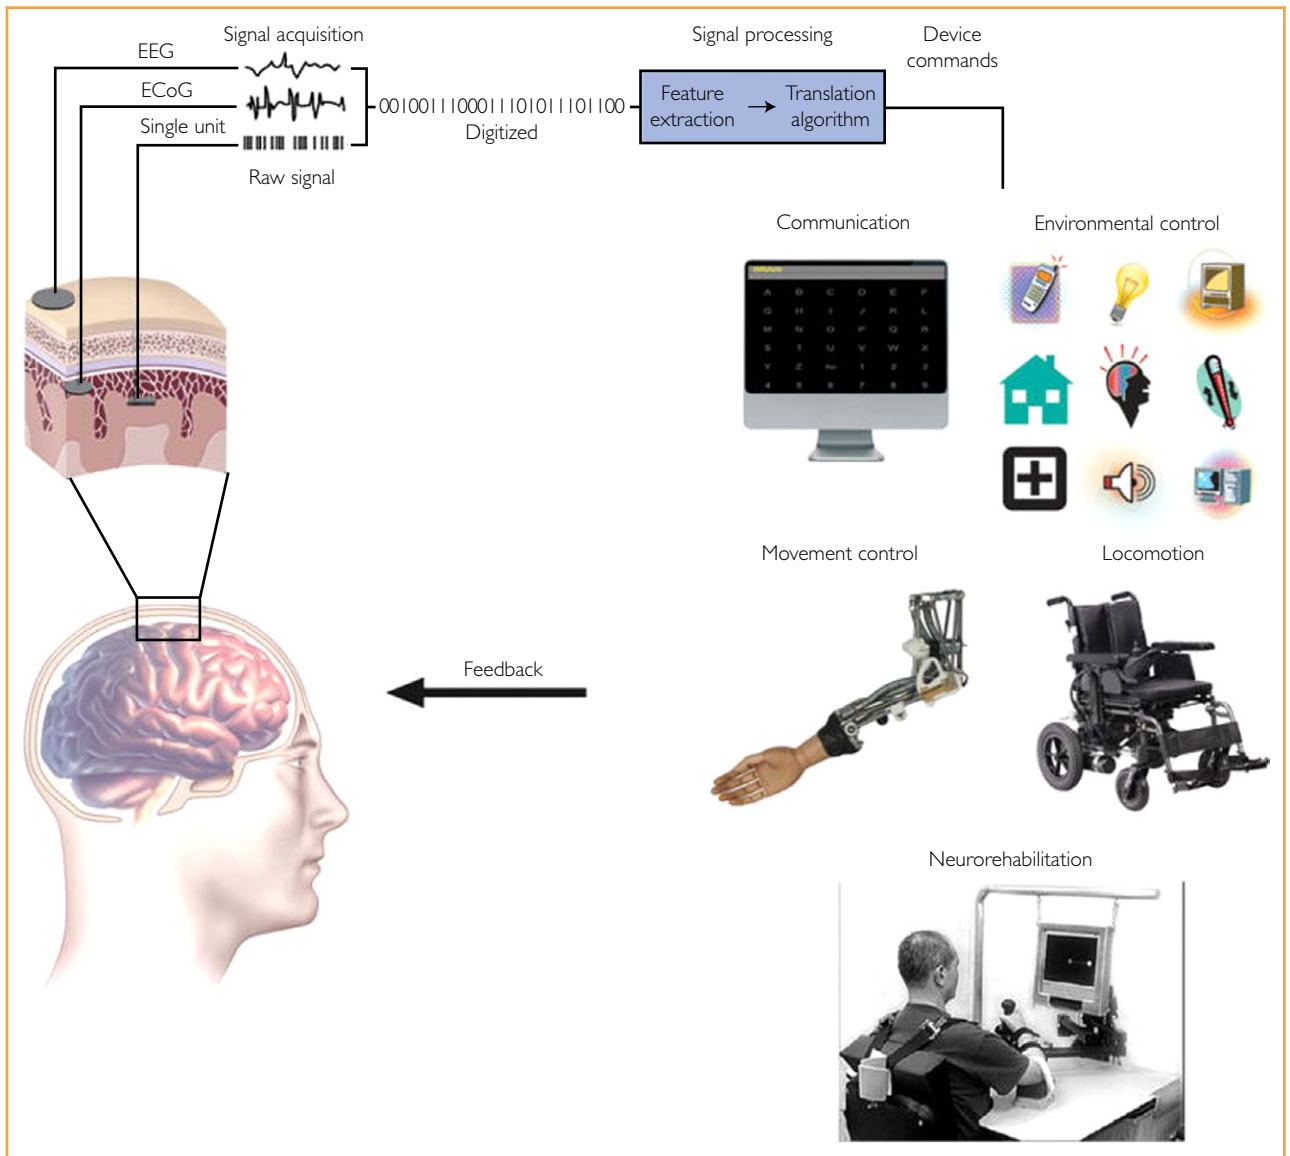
Signal acquisition

EEG

ECoG

Single unit

Raw signal

001001110001110101110110O

Digitized

Signal processing

Feature extraction → Translation algorithm

Device commands

Communication

Environmental control

A B C D E F
G H I J K L
M N O P Q R
S T U V W X
Y Z
4 5 6 7 8 9

Movement control

Locomotion

Feedback

Neurorehabilitation